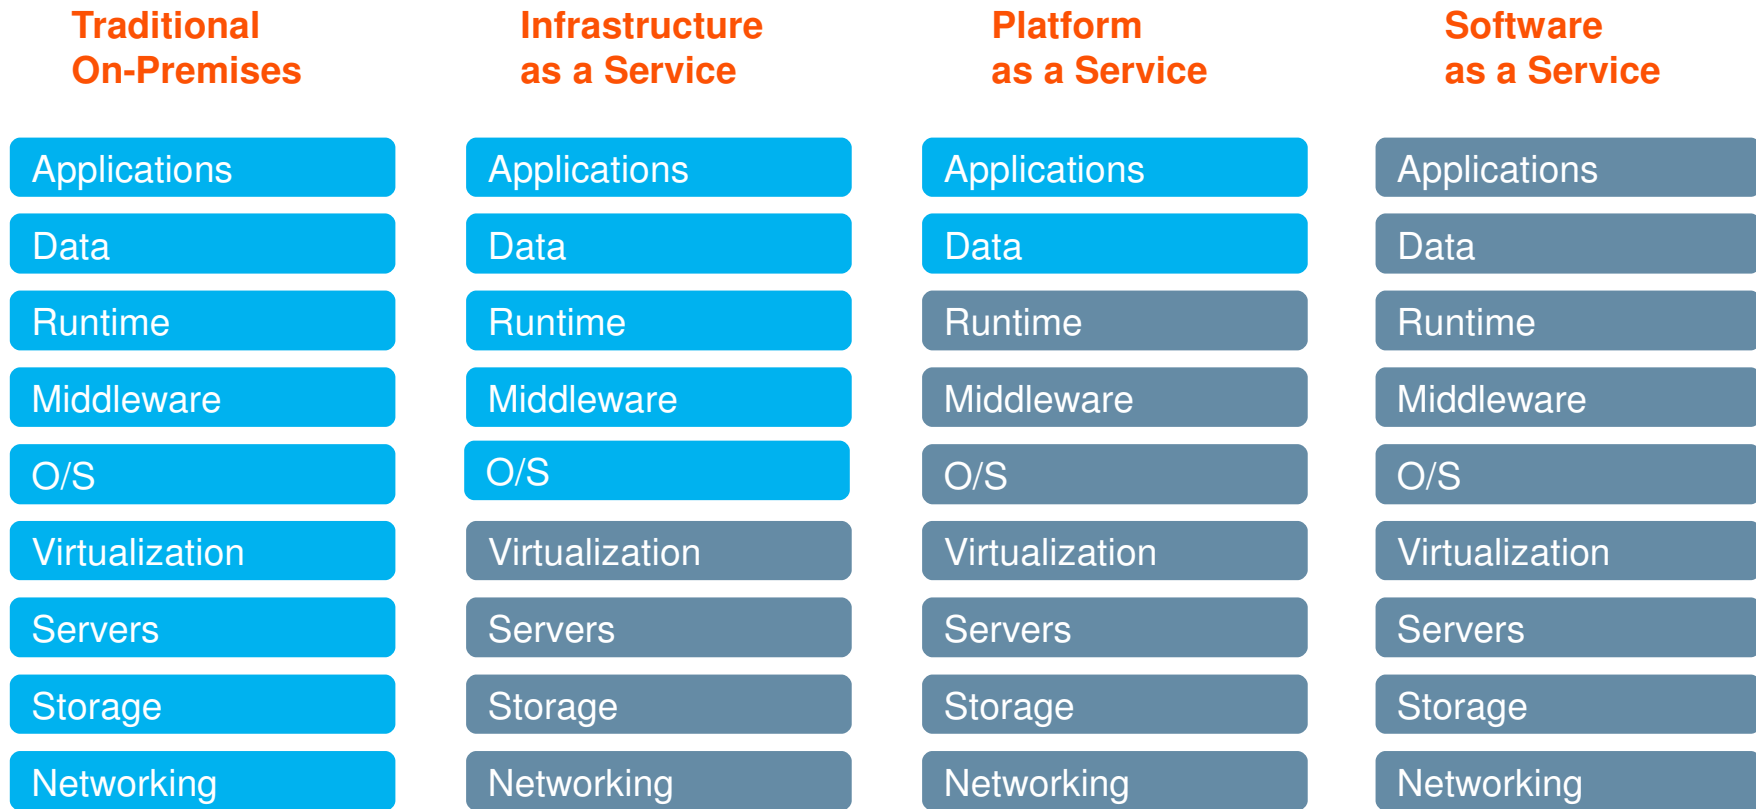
Traditional On-Premises

Applications
Data
Runtime
Middleware
O/S
Virtualization
Servers
Storage
Networking

Infrastructure as a Service

Applications
Data
Runtime
Middleware
O/S
Virtualization
Servers
Storage
Networking

Platform as a Service

Applications
Data
Runtime
Middleware
O/S
Virtualization
Servers
Storage
Networking

Software as a Service

Applications
Data
Runtime
Middleware
O/S
Virtualization
Servers
Storage
Networking